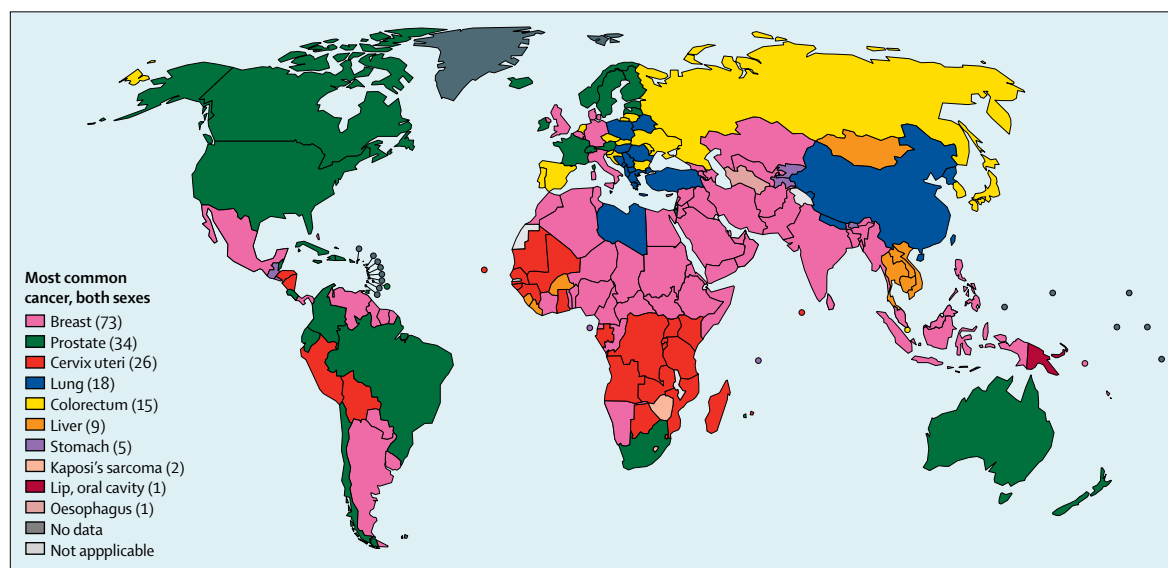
Most common cancer, both sexes
Breast (73)
Prostate (34)
Cervix uteri (26)
Lung (18)
Colorectum (15)
Liver (9)
Stomach (5)
Kaposi's sarcoma (2)
Lip, oral cavity (1)
Oesophagus (1)
No data
Not appplicable